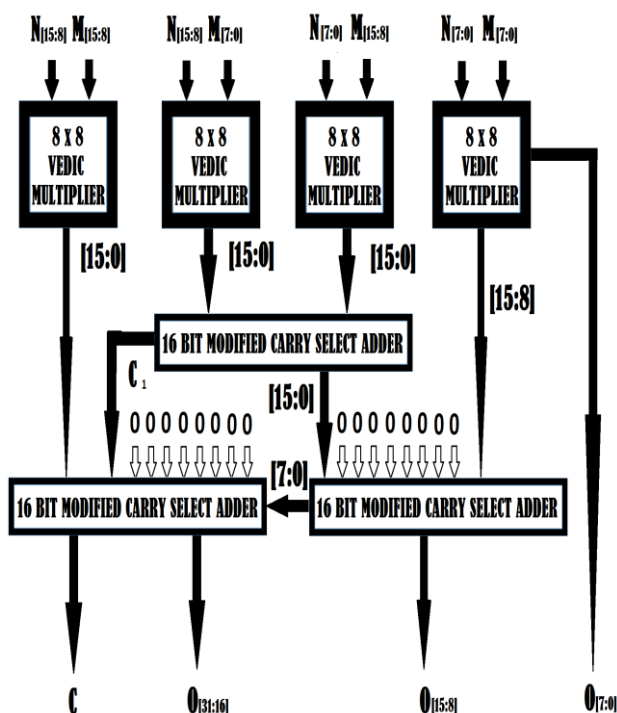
$N_{[15:8]}$ $M_{[15:8]}$

$N_{[15:8]}$ $M_{[7:0]}$

$N_{[7:0]}$ $M_{[15:8]}$

$N_{[7:0]}$ $M_{[7:0]}$

8 X 8 VEDIC MULTIPLIER

8 X 8 VEDIC MULTIPLIER

8 X 8 VEDIC MULTIPLIER

8 X 8 VEDIC MULTIPLIER

[15:0]

[15:0]

[15:0]

[15:8]

16 BIT MODIFIED CARRY SELECT ADDER

$C_1$

[15:0]

0 0 0 0 0 0 0 0

0 0 0 0 0 0 0 0

[7:0]

16 BIT MODIFIED CARRY SELECT ADDER

16 BIT MODIFIED CARRY SELECT ADDER

C

$O_{[31:16]}$

$O_{[15:8]}$

$O_{[7:0]}$